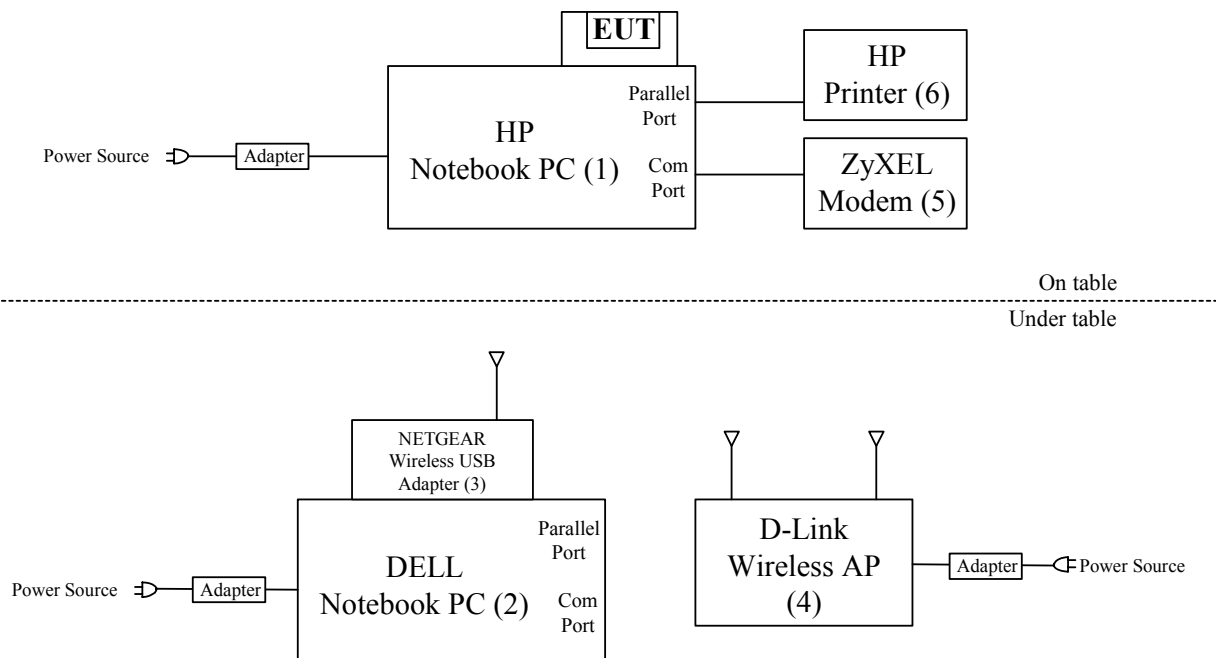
EUT

HP Notebook PC (1)

Parallel Port

Com Port

HP Printer (6)

ZyXEL Modem (5)

Power Source

Adapter

On table

Under table

NETGEAR Wireless USB Adapter (3)

DELL Notebook PC (2)

Parallel Port

Com Port

Power Source

Adapter

D-Link Wireless AP (4)

Adapter

Power Source